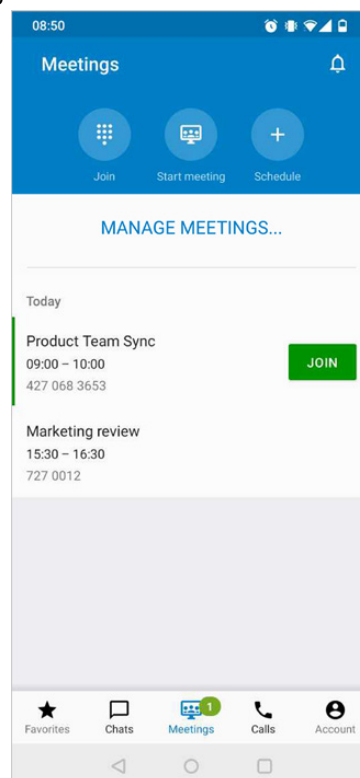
08:50

Meetings

Join
Start meeting
Schedule

MANAGE MEETINGS...

Today

Product Team Sync
09:00 – 10:00
427 068 3653

JOIN

Marketing review
15:30 – 16:30
727 0012

Favorites
Chats
1
Meetings
Calls
Account